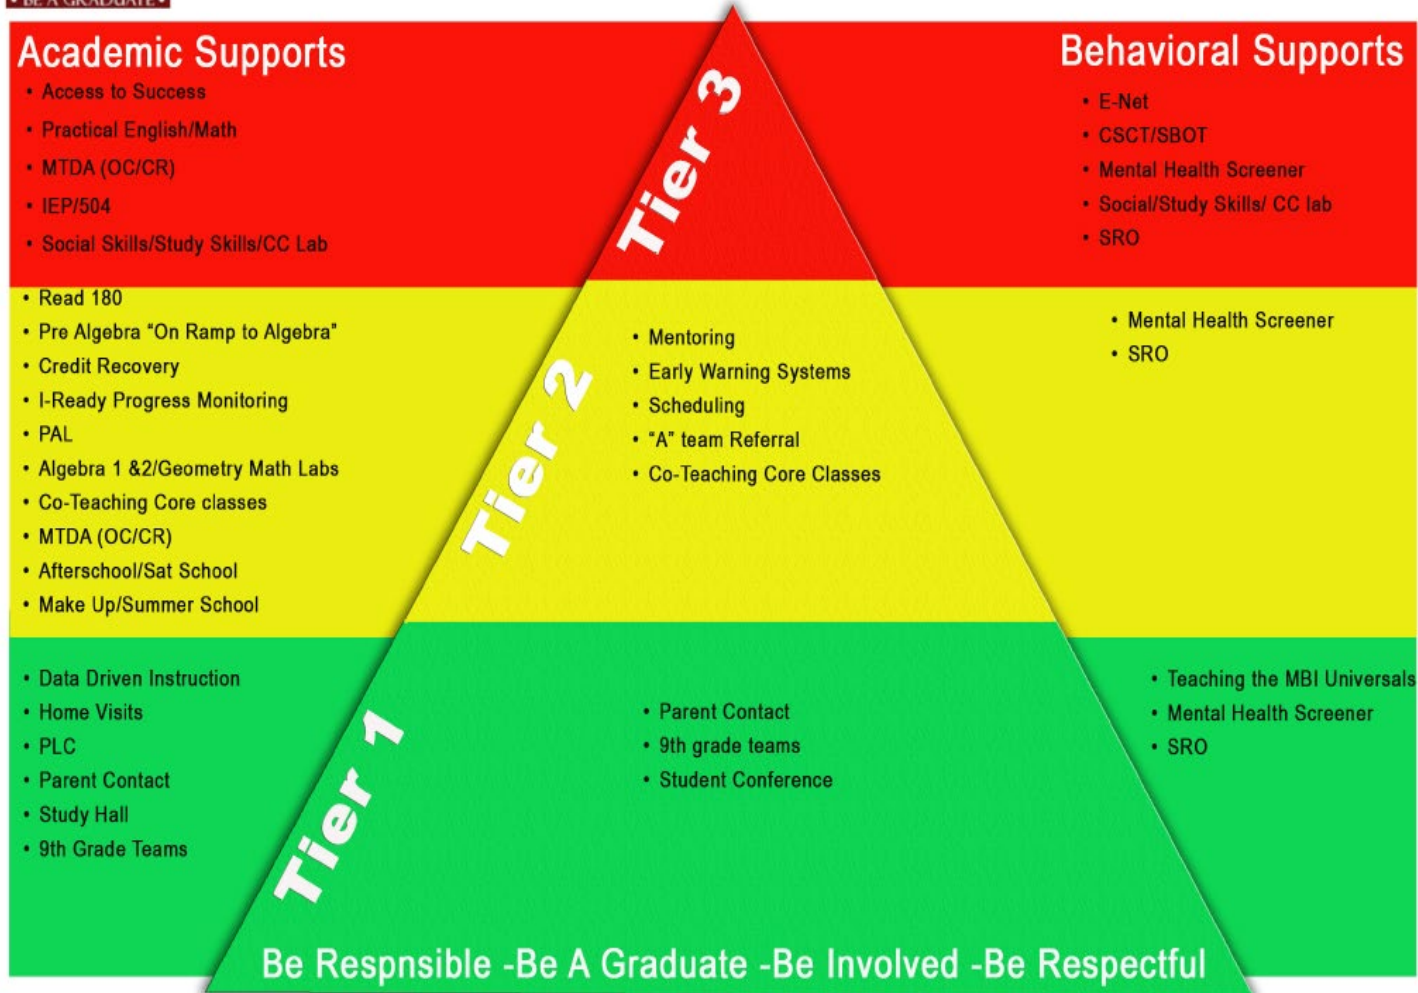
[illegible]

Academic Supports
- Access to Success
- Practical English/Math
- MTDA (OC/CR)
- IEP/504
- Social Skills/Study Skills/CC Lab

Tier 3

Behavioral Supports
- E-Net
- CSCT/SBOT
- Mental Health Screener
- Social/Study Skills/ CC lab
- SRO

- Read 180
- Pre Algebra "On Ramp to Algebra"
- Credit Recovery
- I-Ready Progress Monitoring
- PAL
- Algebra 1 &2/Geometry Math Labs
- Co-Teaching Core classes
- MTDA (OC/CR)
- Afterschool/Sat School
- Make Up/Summer School

Tier 2

- Mentoring
- Early Warning Systems
- Scheduling
- "A" team Referral
- Co-Teaching Core Classes

- Mental Health Screener
- SRO

- Data Driven Instruction
- Home Visits
- PLC
- Parent Contact
- Study Hall
- 9th Grade Teams

Tier 1

- Parent Contact
- 9th grade teams
- Student Conference

- Teaching the MBI Universals
- Mental Health Screener
- SRO

Be Respnsible -Be A Graduate -Be Involved -Be Respectful